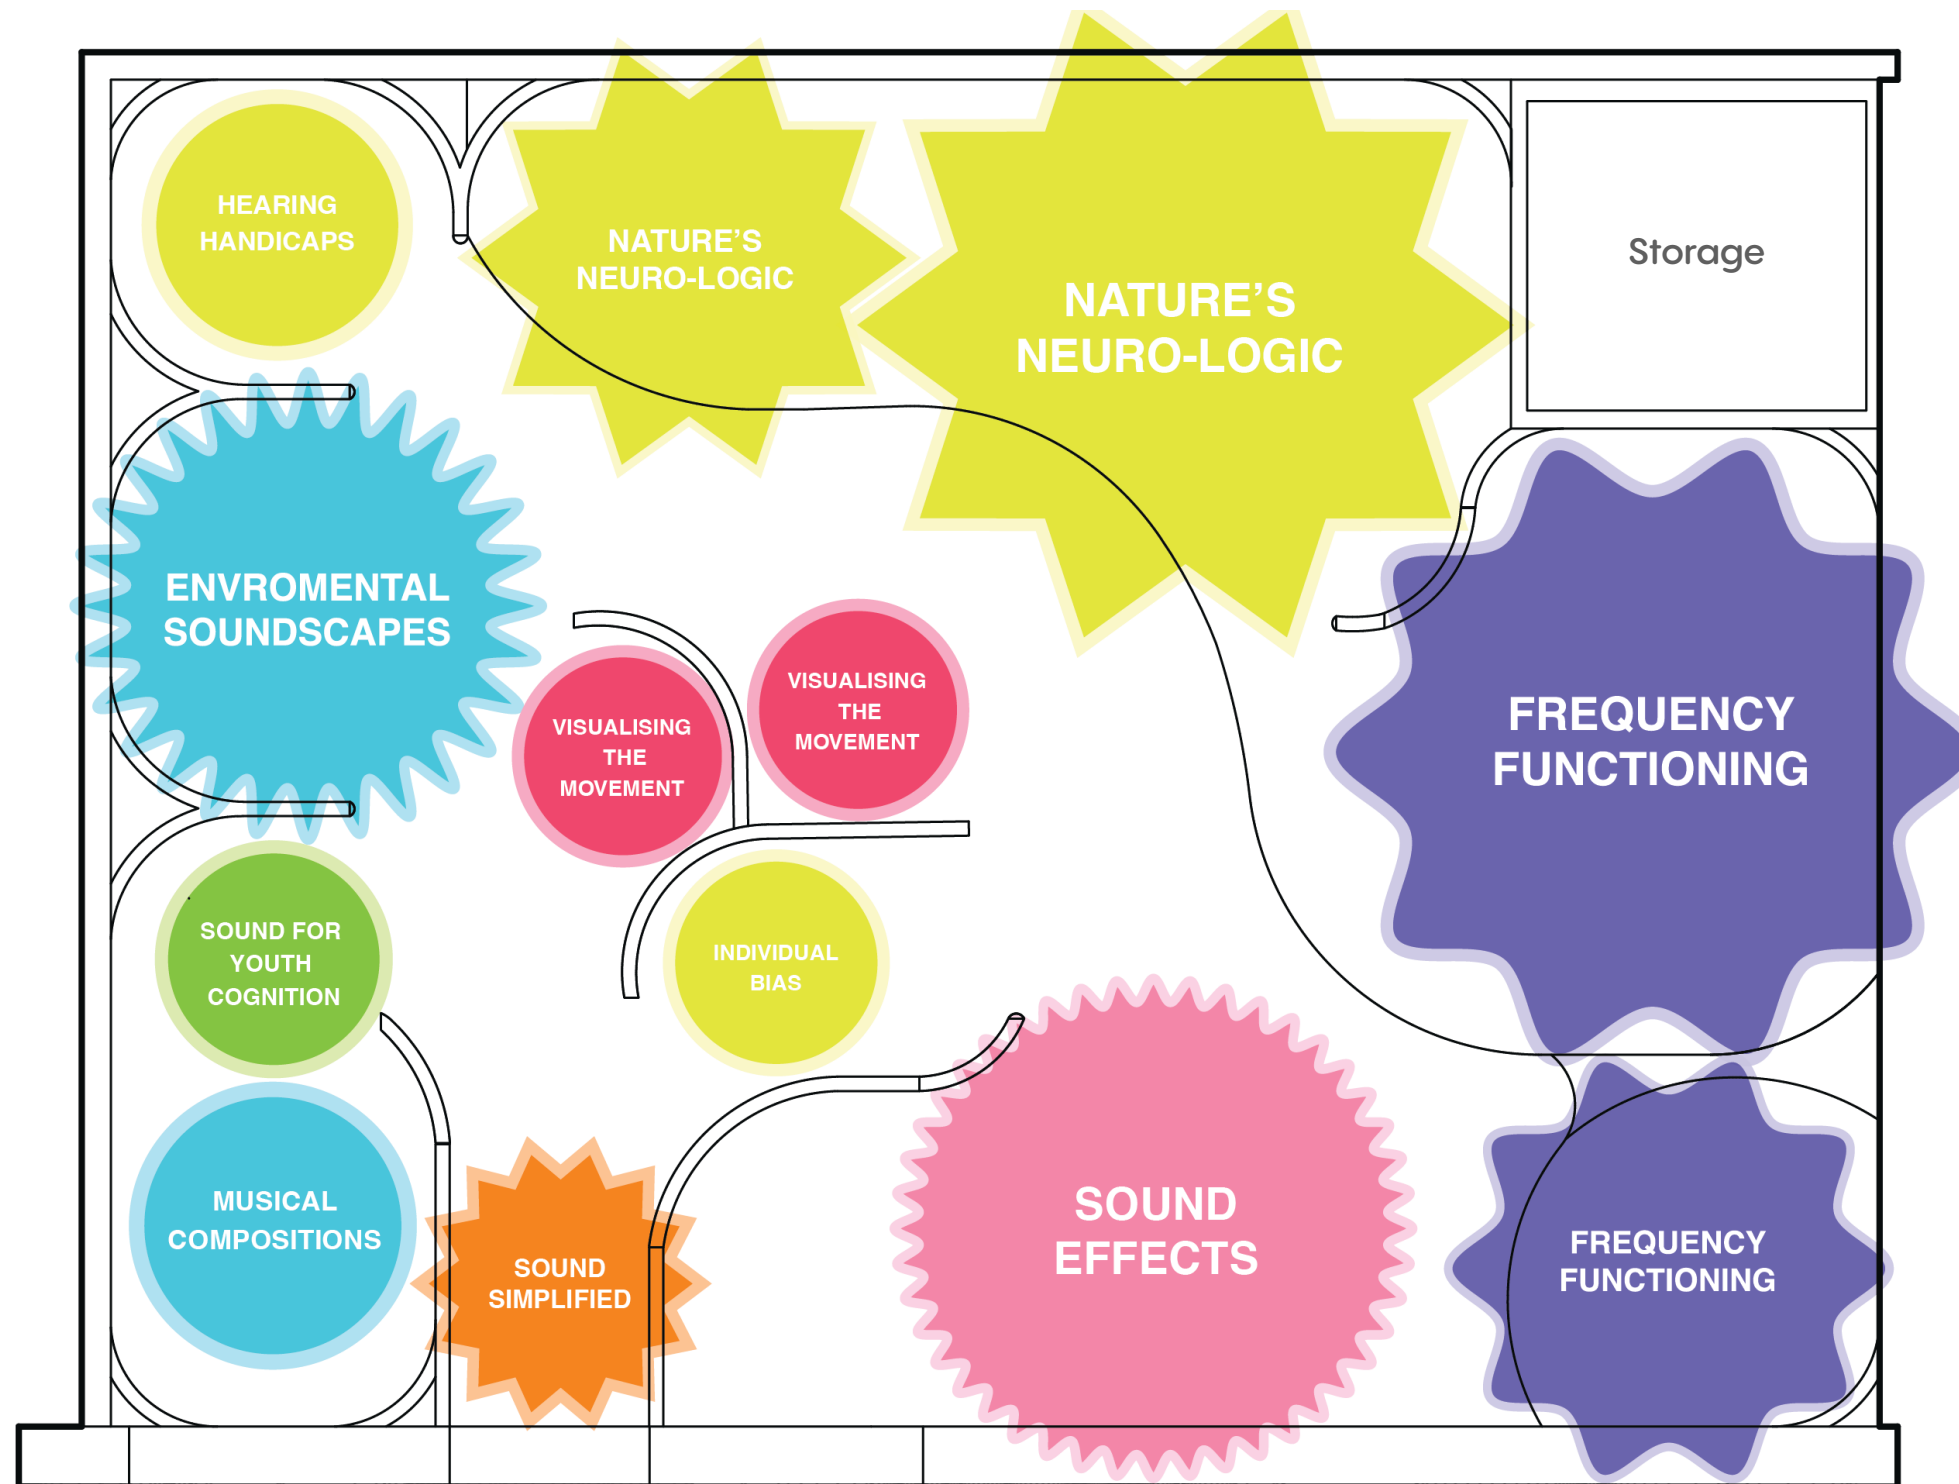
HEARING HANDICAPS

NATURE'S NEURO-LOGIC

NATURE'S NEURO-LOGIC

Storage

ENVROMENTAL SOUNDSCAPES

VISUALISING THE MOVEMENT

VISUALISING THE MOVEMENT

FREQUENCY FUNCTIONING

SOUND FOR YOUTH COGNITION

INDIVIDUAL BIAS

MUSICAL COMPOSITIONS

SOUND SIMPLIFIED

SOUND EFFECTS

FREQUENCY FUNCTIONING